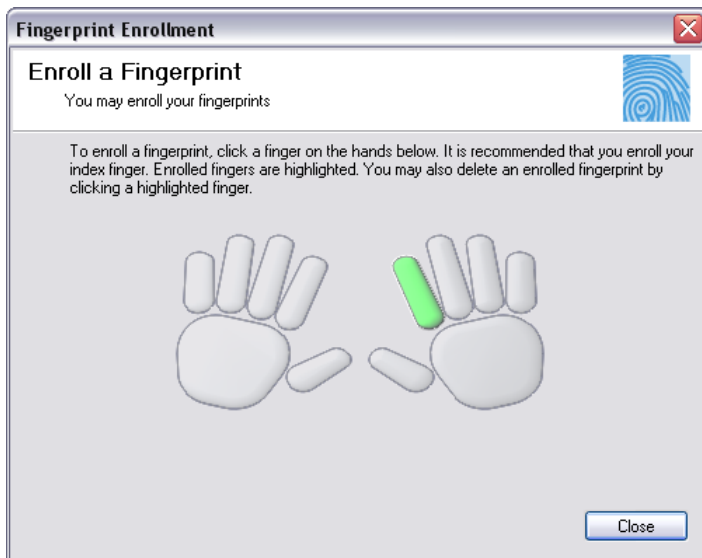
Fingerprint Enrollment

Enroll a Fingerprint
You may enroll your fingerprints

To enroll a fingerprint, click a finger on the hands below. It is recommended that you enroll your index finger. Enrolled fingers are highlighted. You may also delete an enrolled fingerprint by clicking a highlighted finger.

Close